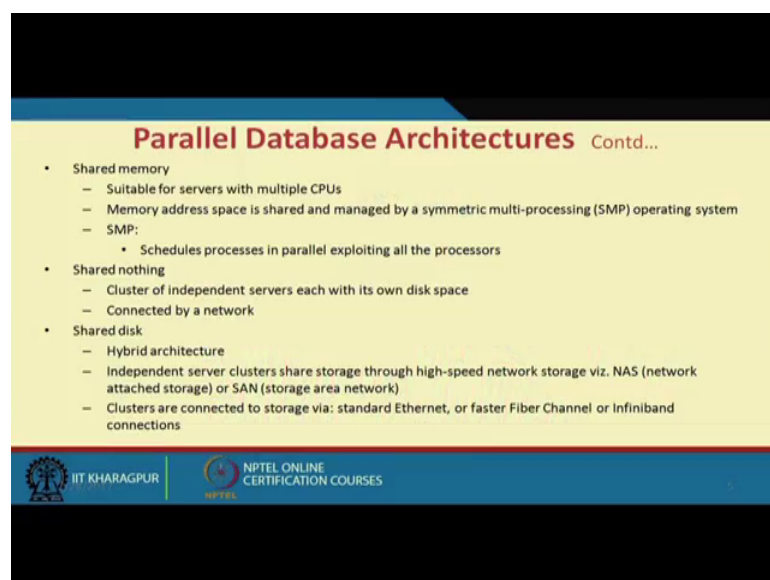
Parallel Database Architectures Contd...

- Shared memory
  - Suitable for servers with multiple CPUs
  - Memory address space is shared and managed by a symmetric multi-processing (SMP) operating system
  - SMP:
    - Schedules processes in parallel exploiting all the processors
- Shared nothing
  - Cluster of independent servers each with its own disk space
  - Connected by a network
- Shared disk
  - Hybrid architecture
  - Independent server clusters share storage through high-speed network storage viz. NAS (network attached storage) or SAN (storage area network)
  - Clusters are connected to storage via: standard Ethernet, or faster Fiber Channel or Infiniband connections

IIT KHARAGPUR

NPTEL ONLINE CERTIFICATION COURSES

NPTEL

5